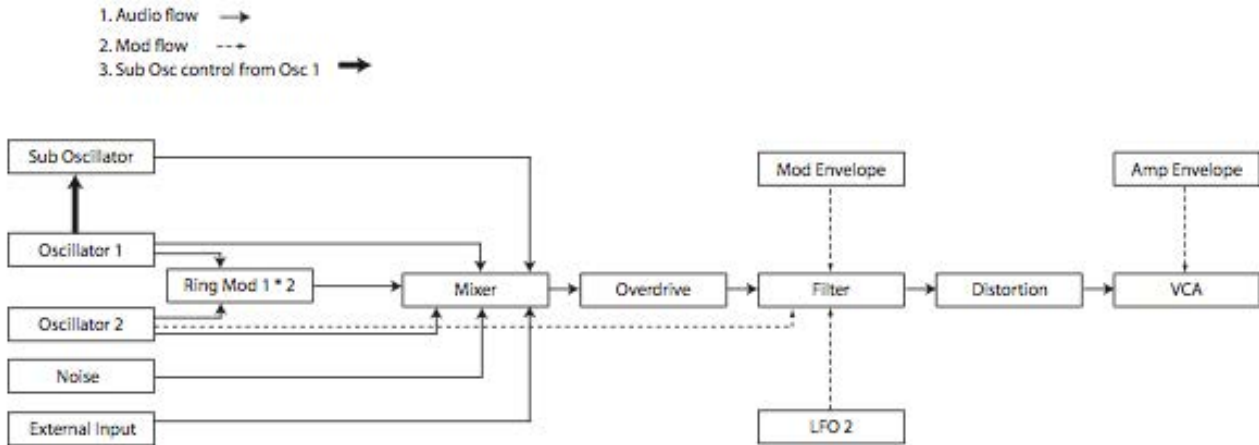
1. Audio flow
2. Mod flow
3. Sub Osc control from Osc 1

Sub Oscillator
Oscillator 1
Ring Mod 1 * 2
Oscillator 2
Noise
External Input
Mixer
Overdrive
Mod Envelope
Filter
LFO 2
Distortion
Amp Envelope
VCA